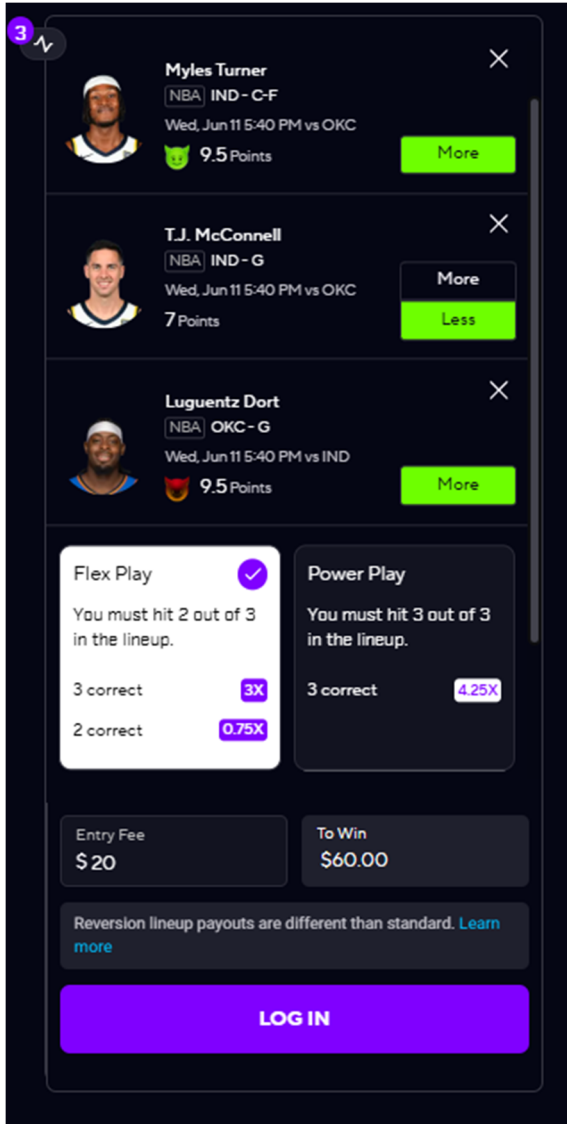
3

Myles Turner
NBA IND - C-F
Wed, Jun 11 5:40 PM vs OKC
9.5 Points
More

T.J. McConnell
NBA IND - G
Wed, Jun 11 5:40 PM vs OKC
7 Points
More
Less

Luguentz Dort
NBA OKC - G
Wed, Jun 11 5:40 PM vs IND
9.5 Points
More

Flex Play
You must hit 2 out of 3 in the lineup.
3 correct 3X
2 correct 0.75X

Power Play
You must hit 3 out of 3 in the lineup.
3 correct 4.25X

Entry Fee
$ 20

To Win
$60.00

Reversion lineup payouts are different than standard. Learn more

LOG IN